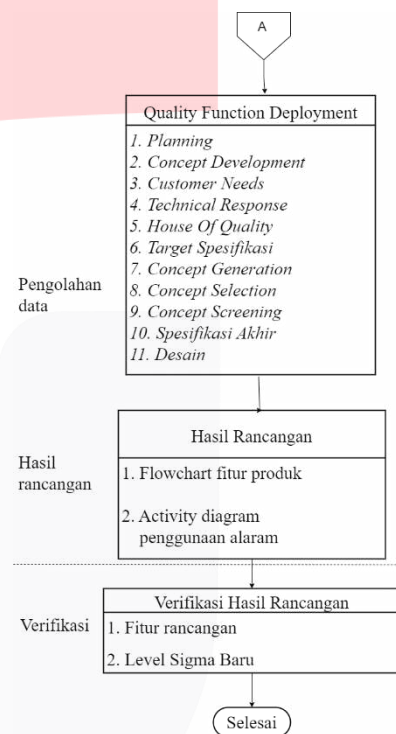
A

Quality Function Deployment

1. Planning
2. Concept Development
3. Customer Needs
4. Technical Response
5. House Of Quality
6. Target Spesifikasi
7. Concept Generation
8. Concept Selection
9. Concept Screening
10. Spesifikasi Akhir
11. Desain

Pengolahan data

Hasil Rancangan

1. Flowchart fitur produk

2. Activity diagram penggunaan alaram

Hasil rancangan

Verifikasi Hasil Rancangan

Verifikasi

1. Fitur rancangan

2. Level Sigma Baru

Selesai